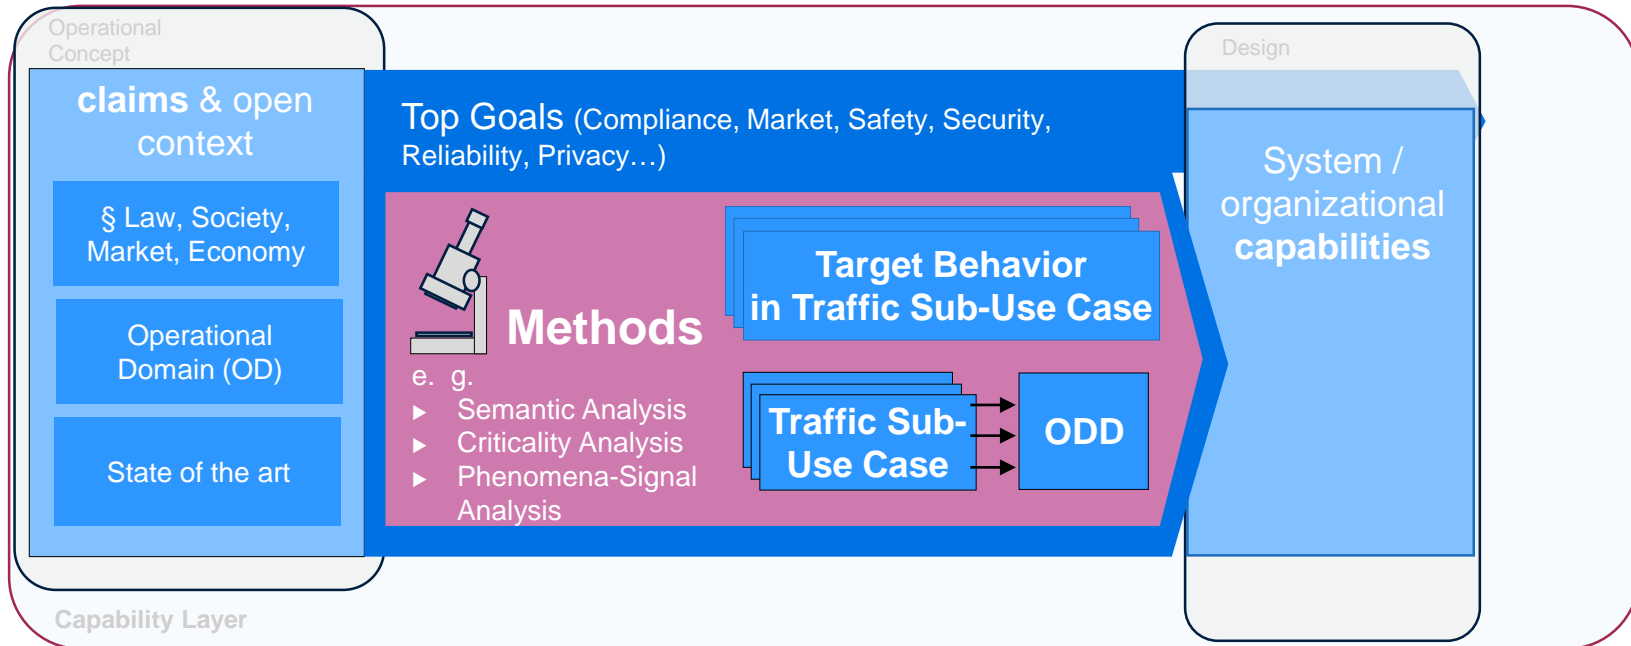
Operational Concept

claims & open context

§ Law, Society, Market, Economy

Operational Domain (OD)

State of the art

Top Goals (Compliance, Market, Safety, Security, Reliability, Privacy…)

Methods

e. g.

- Semantic Analysis
- Criticality Analysis
- Phenomena-Signal Analysis

Target Behavior in Traffic Sub-Use Case

Traffic Sub-Use Case

ODD

Design

System / organizational capabilities

Capability Layer